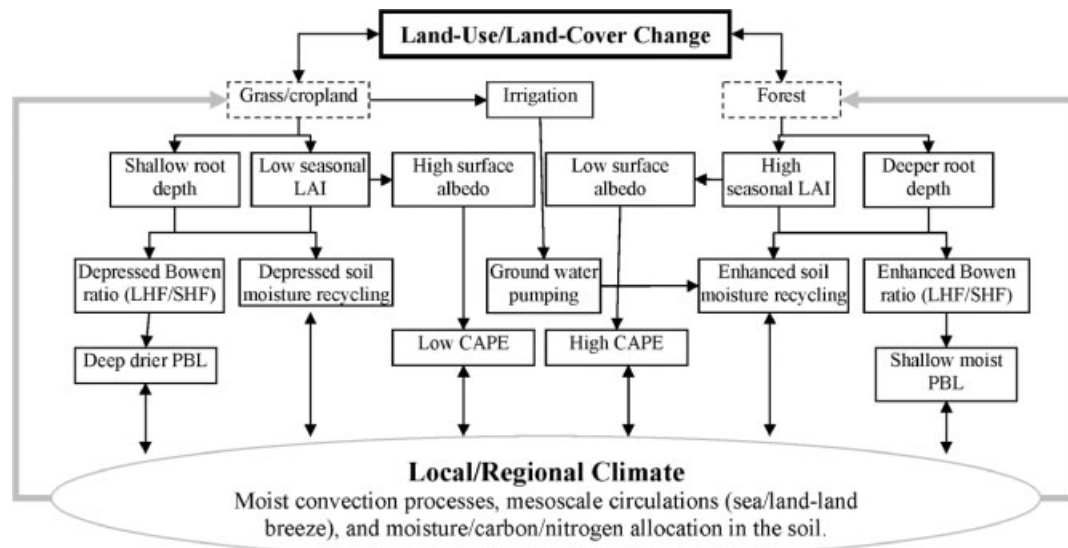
Land-Use/Land-Cover Change

Grass/cropland

Irrigation

Forest

Shallow root depth

Low seasonal LAI

High surface albedo

Low surface albedo

High seasonal LAI

Deeper root depth

Depressed Bowen ratio (LHF/SHF)

Depressed soil moisture recycling

Ground water pumping

Enhanced soil moisture recycling

Enhanced Bowen ratio (LHF/SHF)

Deep drier PBL

Low CAPE

High CAPE

Shallow moist PBL

Local/Regional Climate

Moist convection processes, mesoscale circulations (sea/land-land breeze), and moisture/carbon/nitrogen allocation in the soil.